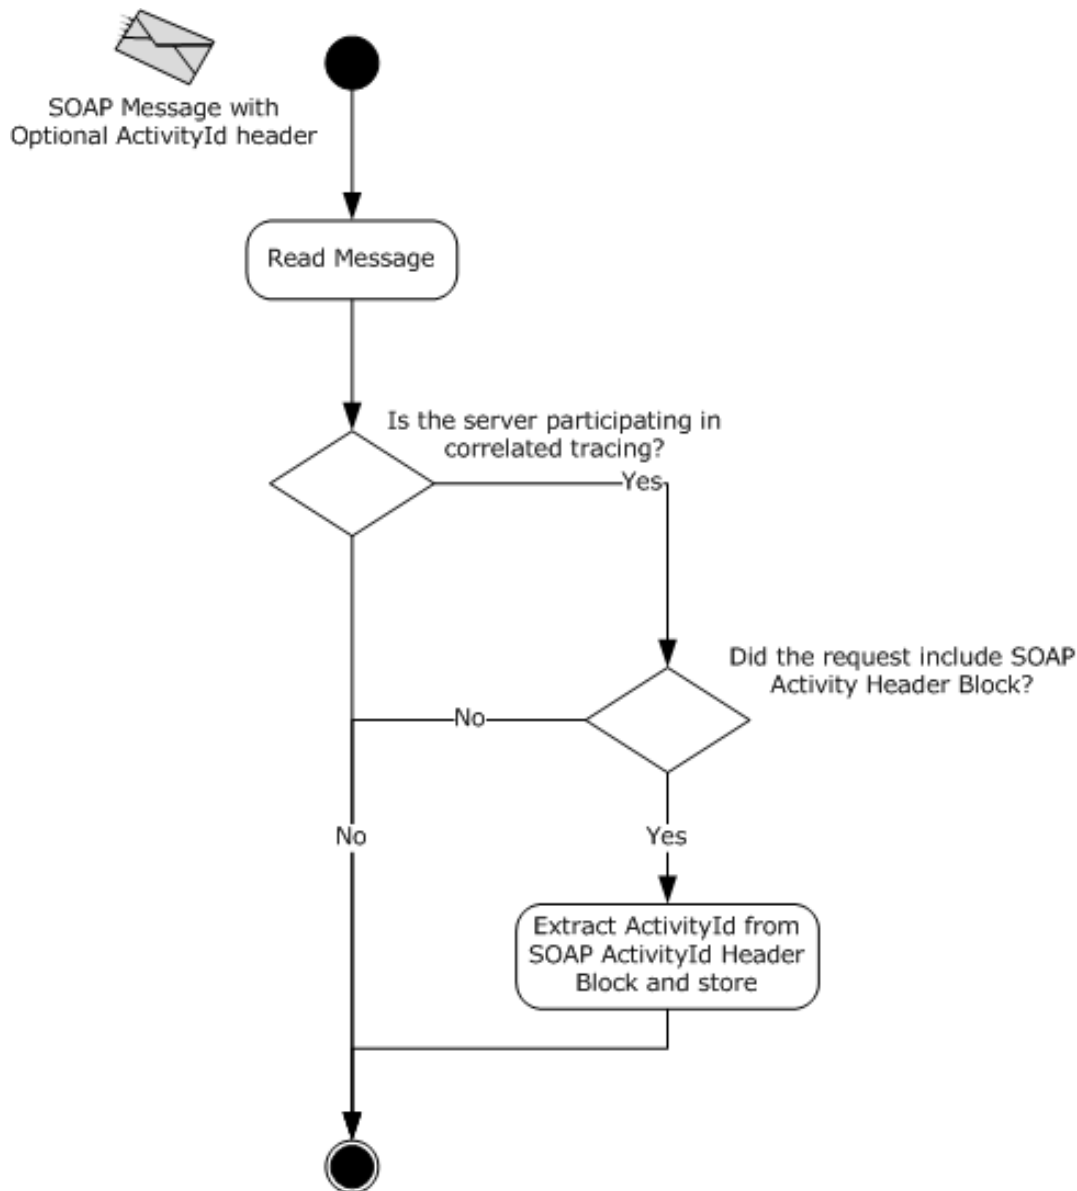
SOAP Message with Optional ActivityId header

Read Message

Is the server participating in correlated tracing?

Yes

Did the request include SOAP Activity Header Block?

No

No

Yes

Extract ActivityId from SOAP ActivityId Header Block and store